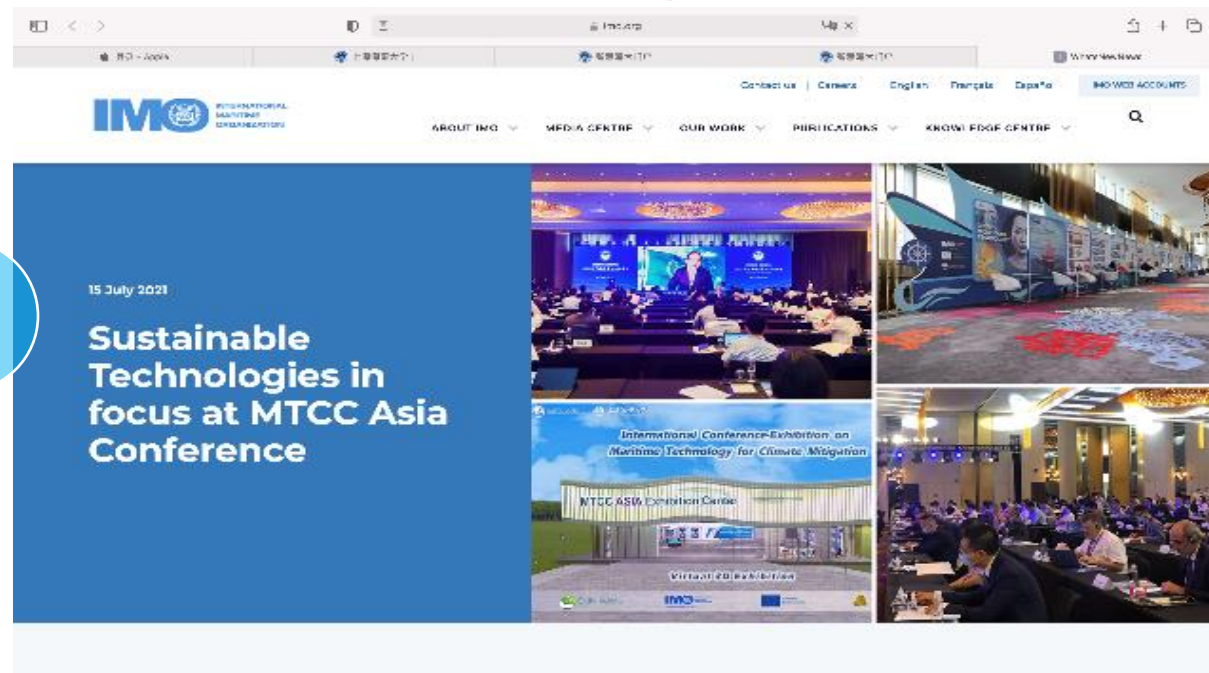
imo.org

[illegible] - Apple | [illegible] | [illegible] | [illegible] | What's New Week

Contact us | Careers   English   Français   Español   IMO WEB ACCOUNTS

IMO INTERNATIONAL MARITIME ORGANIZATION

ABOUT IMO   MEDIA CENTRE   OUR WORK   PUBLICATIONS   KNOWLEDGE CENTRE

15 July 2021

Sustainable Technologies in focus at MTCC Asia Conference

International Conference-Exhibition on Maritime Technology for Climate Mitigation

MTCC ASIA Exhibition Centre

Virtual 3D Exhibition

IMO